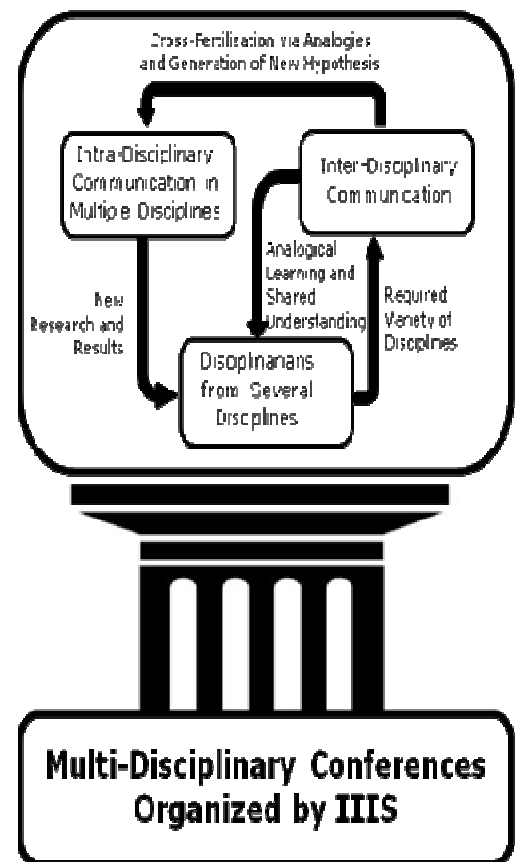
Cross-Fertilization via Analogies and Generation of New Hypothesis

Intra-Disciplinary Communication in Multiple Disciplines

Inter-Disciplinary Communication

Analogical Learning and Shared Understanding

New Research and Results

Required Variety of Disciplines

Disciplinarians from Several Disciplines

Multi-Disciplinary Conferences Organized by IIIS